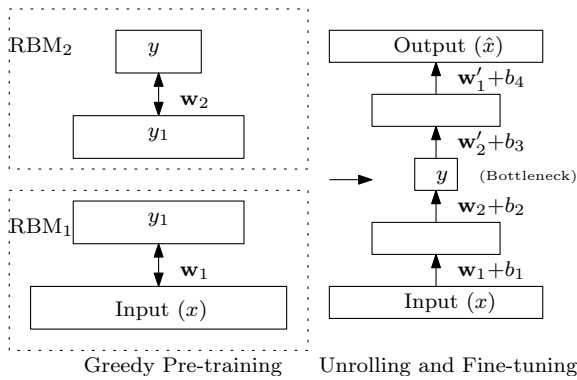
RBM$_2$

$y$

$\mathbf{w}_2$

$y_1$

RBM$_1$

$y_1$

$\mathbf{w}_1$

Input $(x)$

Greedy Pre-training

Output $(\hat{x})$

$\mathbf{w}_1'+b_4$

$\mathbf{w}_2'+b_3$

$y$

(Bottleneck)

$\mathbf{w}_2+b_2$

$\mathbf{w}_1+b_1$

Input $(x)$

Unrolling and Fine-tuning